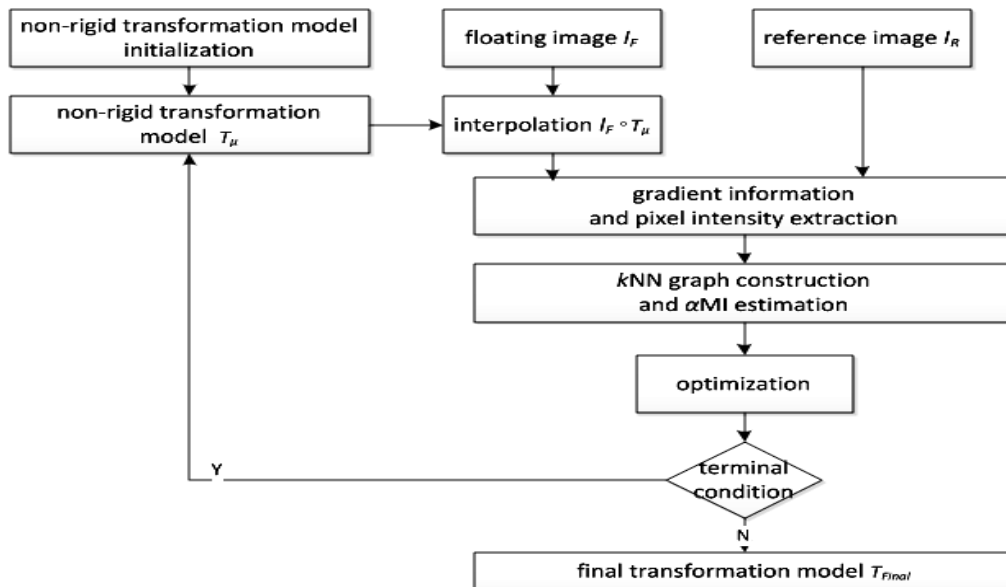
non-rigid transformation model initialization

floating image $I_F$

reference image $I_R$

non-rigid transformation model $T_\mu$

interpolation $I_F \circ T_\mu$

gradient information and pixel intensity extraction

$k$NN graph construction and $\alpha$MI estimation

optimization

terminal condition

Y

N

final transformation model $T_{Final}$